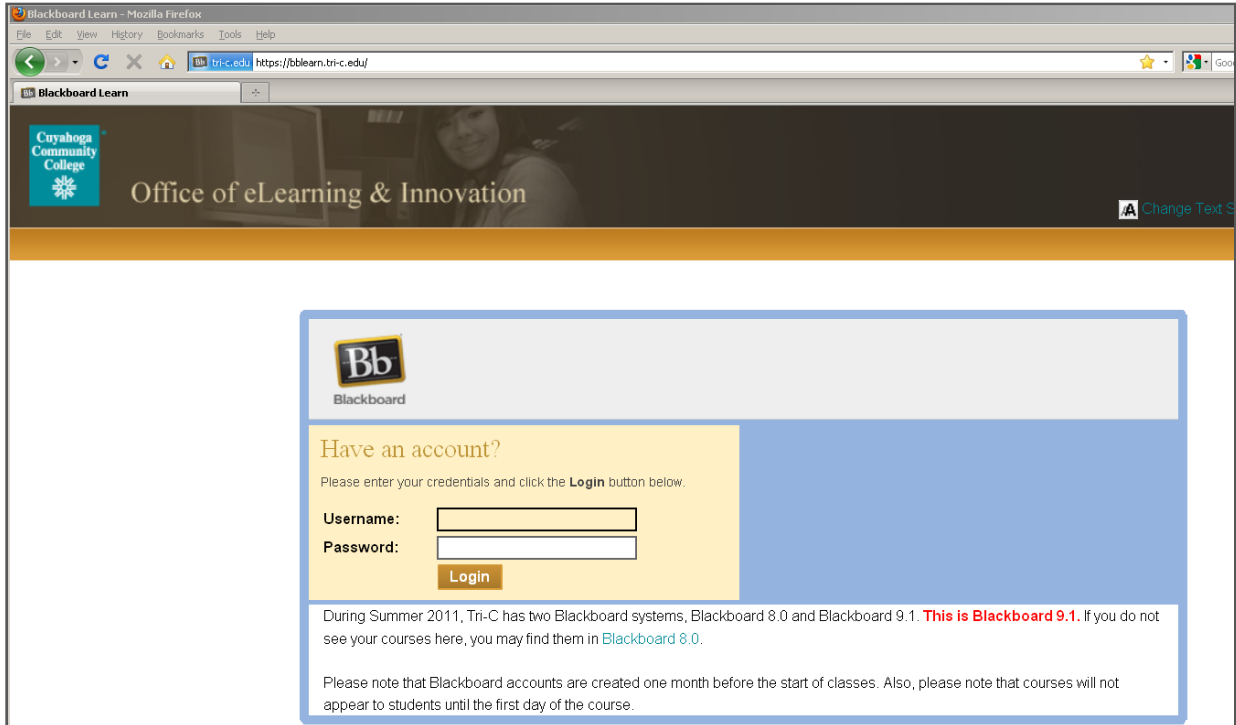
Blackboard Learn - Mozilla Firefox

File Edit View History Bookmarks Tools Help

tri-c.edu https://bblearn.tri-c.edu/

Goo

Blackboard Learn

Cuyahoga Community College

Office of eLearning & Innovation

Change Text S

Bb

Blackboard

Have an account?

Please enter your credentials and click the **Login** button below.

Username:

Password:

Login

During Summer 2011, Tri-C has two Blackboard systems, Blackboard 8.0 and Blackboard 9.1. **This is Blackboard 9.1.** If you do not see your courses here, you may find them in Blackboard 8.0.

Please note that Blackboard accounts are created one month before the start of classes. Also, please note that courses will not appear to students until the first day of the course.